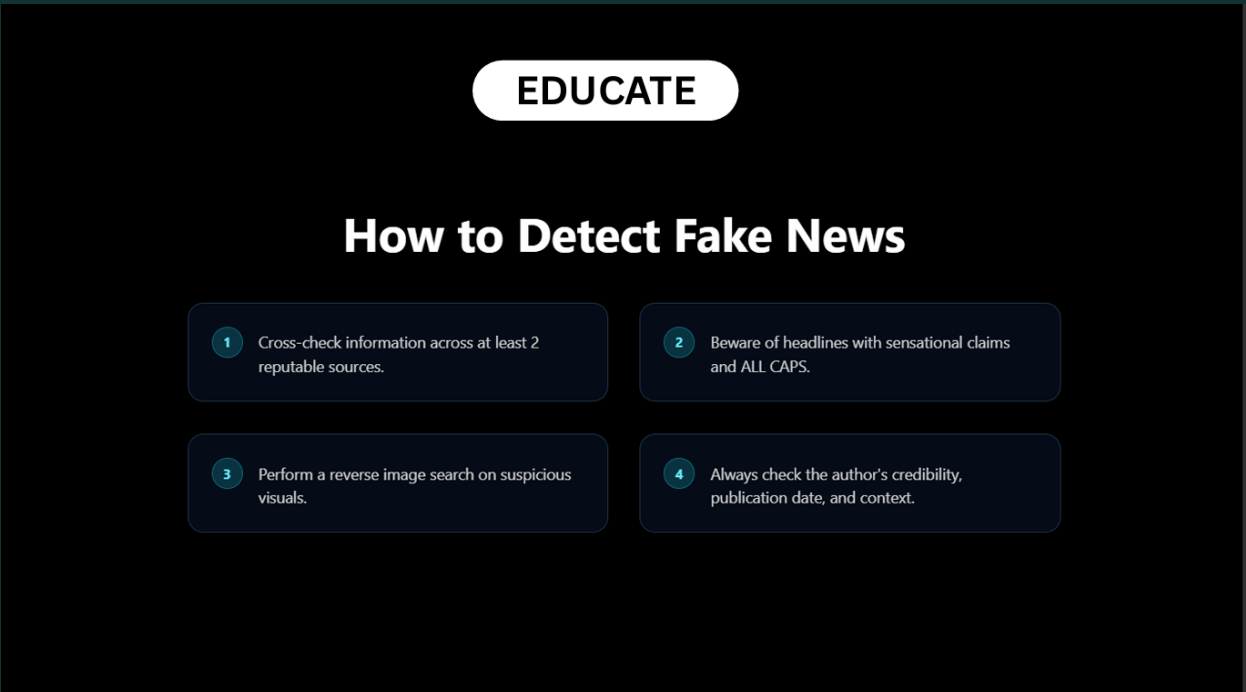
EDUCATE

How to Detect Fake News

1 Cross-check information across at least 2 reputable sources.

2 Beware of headlines with sensational claims and ALL CAPS.

3 Perform a reverse image search on suspicious visuals.

4 Always check the author's credibility, publication date, and context.